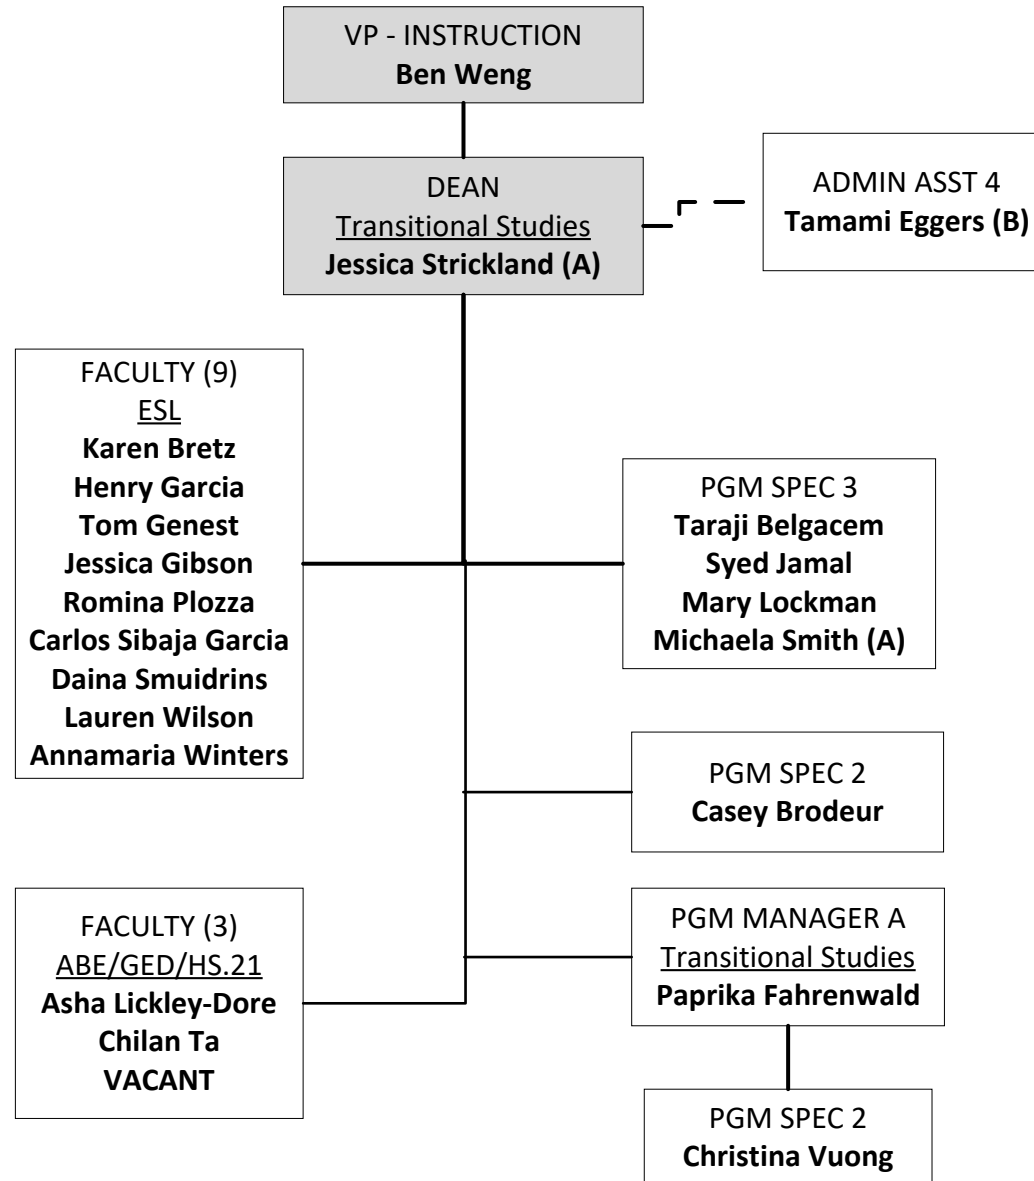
VP - INSTRUCTION
**Ben Weng**

DEAN
Transitional Studies
**Jessica Strickland (A)**

ADMIN ASST 4
**Tamami Eggers (B)**

FACULTY (9)
ESL
**Karen Bretz**
**Henry Garcia**
**Tom Genest**
**Jessica Gibson**
**Romina Plozza**
**Carlos Sibaja Garcia**
**Daina Smuidrins**
**Lauren Wilson**
**Annamaria Winters**

PGM SPEC 3
**Taraji Belgacem**
**Syed Jamal**
**Mary Lockman**
**Michaela Smith (A)**

PGM SPEC 2
**Casey Brodeur**

FACULTY (3)
ABE/GED/HS.21
**Asha Lickley-Dore**
**Chilan Ta**
**VACANT**

PGM MANAGER A
Transitional Studies
**Paprika Fahrenwald**

PGM SPEC 2
**Christina Vuong**